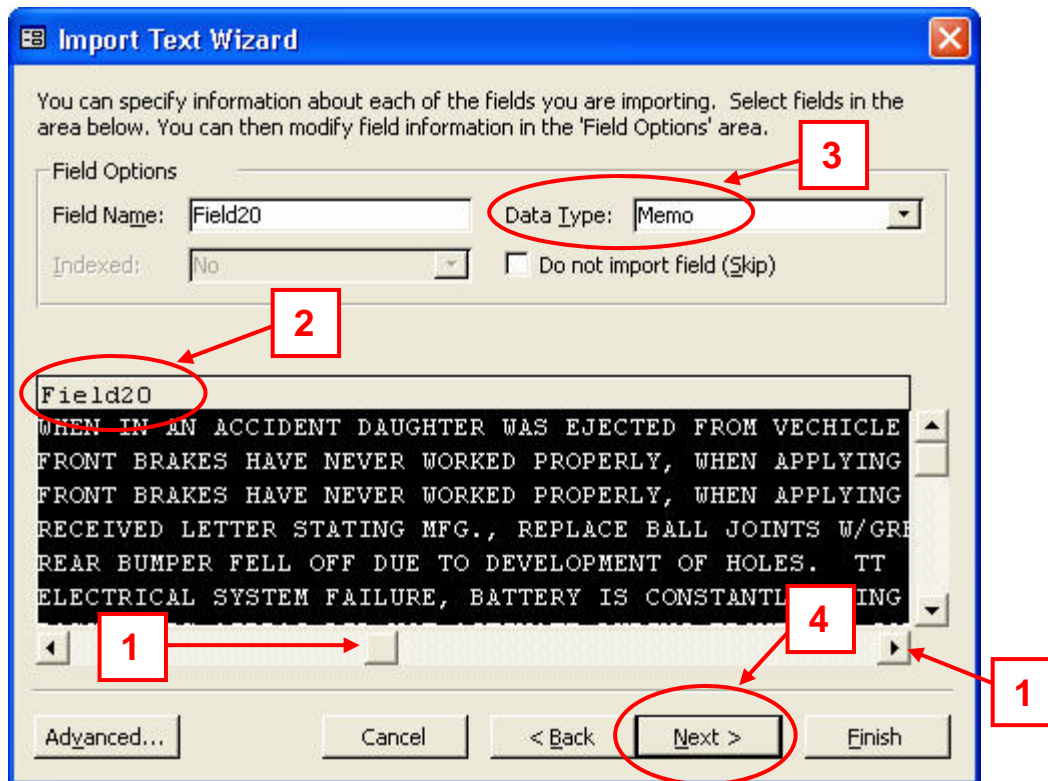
Import Text Wizard

You can specify information about each of the fields you are importing. Select fields in the area below. You can then modify field information in the 'Field Options' area.

Field Options

Field Name: Field20

Data Type: Memo

Indexed: No

Do not import field (Skip)

3

2

Field20

WHEN IN AN ACCIDENT DAUGHTER WAS EJECTED FROM VECHICLE
FRONT BRAKES HAVE NEVER WORKED PROPERLY, WHEN APPLYING
FRONT BRAKES HAVE NEVER WORKED PROPERLY, WHEN APPLYING
RECEIVED LETTER STATING MFG., REPLACE BALL JOINTS W/GRE
REAR BUMPER FELL OFF DUE TO DEVELOPMENT OF HOLES. TT
ELECTRICAL SYSTEM FAILURE, BATTERY IS CONSTANTL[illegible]ING

1

4

1

Advanced...

Cancel

< Back

Next >

Finish